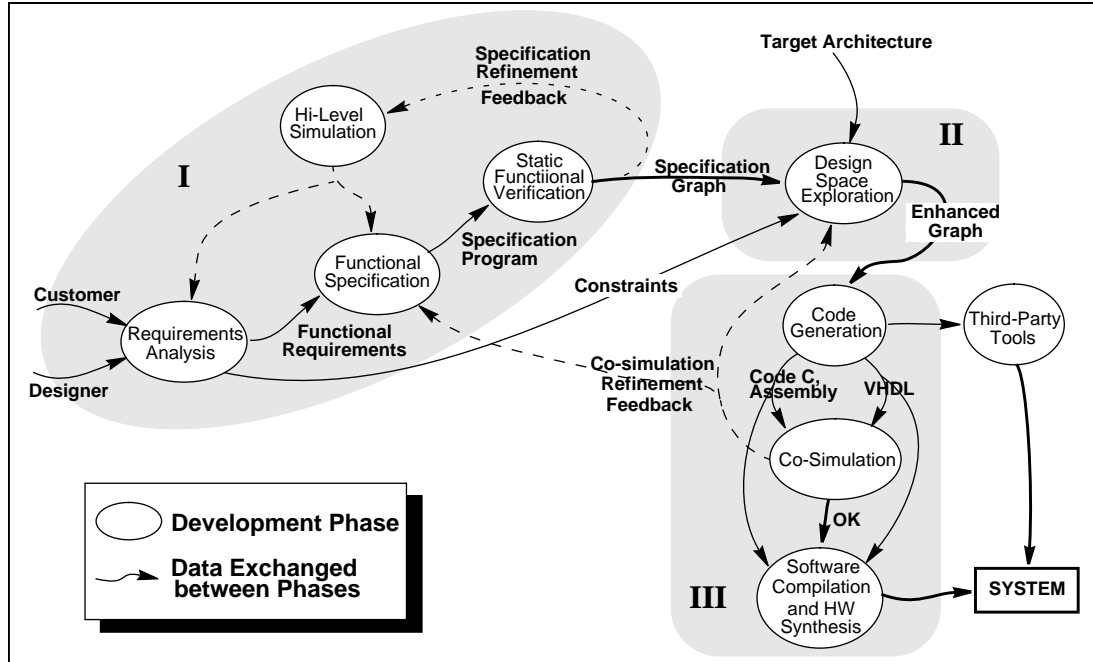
Specification Refinement Feedback

Target Architecture

Hi-Level Simulation

II

I

Static Functiional Verification

Specification Graph

Design Space Exploration

Enhanced Graph

Specification Program

Functional Specification

Constraints

Customer

Requirements Analysis

Functional Requirements

Code Generation

Third-Party Tools

Co-simulation Refinement Feedback

Designer

Code C, Assembly

VHDL

Co-Simulation

Development Phase

OK

Data Exchanged between Phases

III

Software Compilation and HW Synthesis

SYSTEM